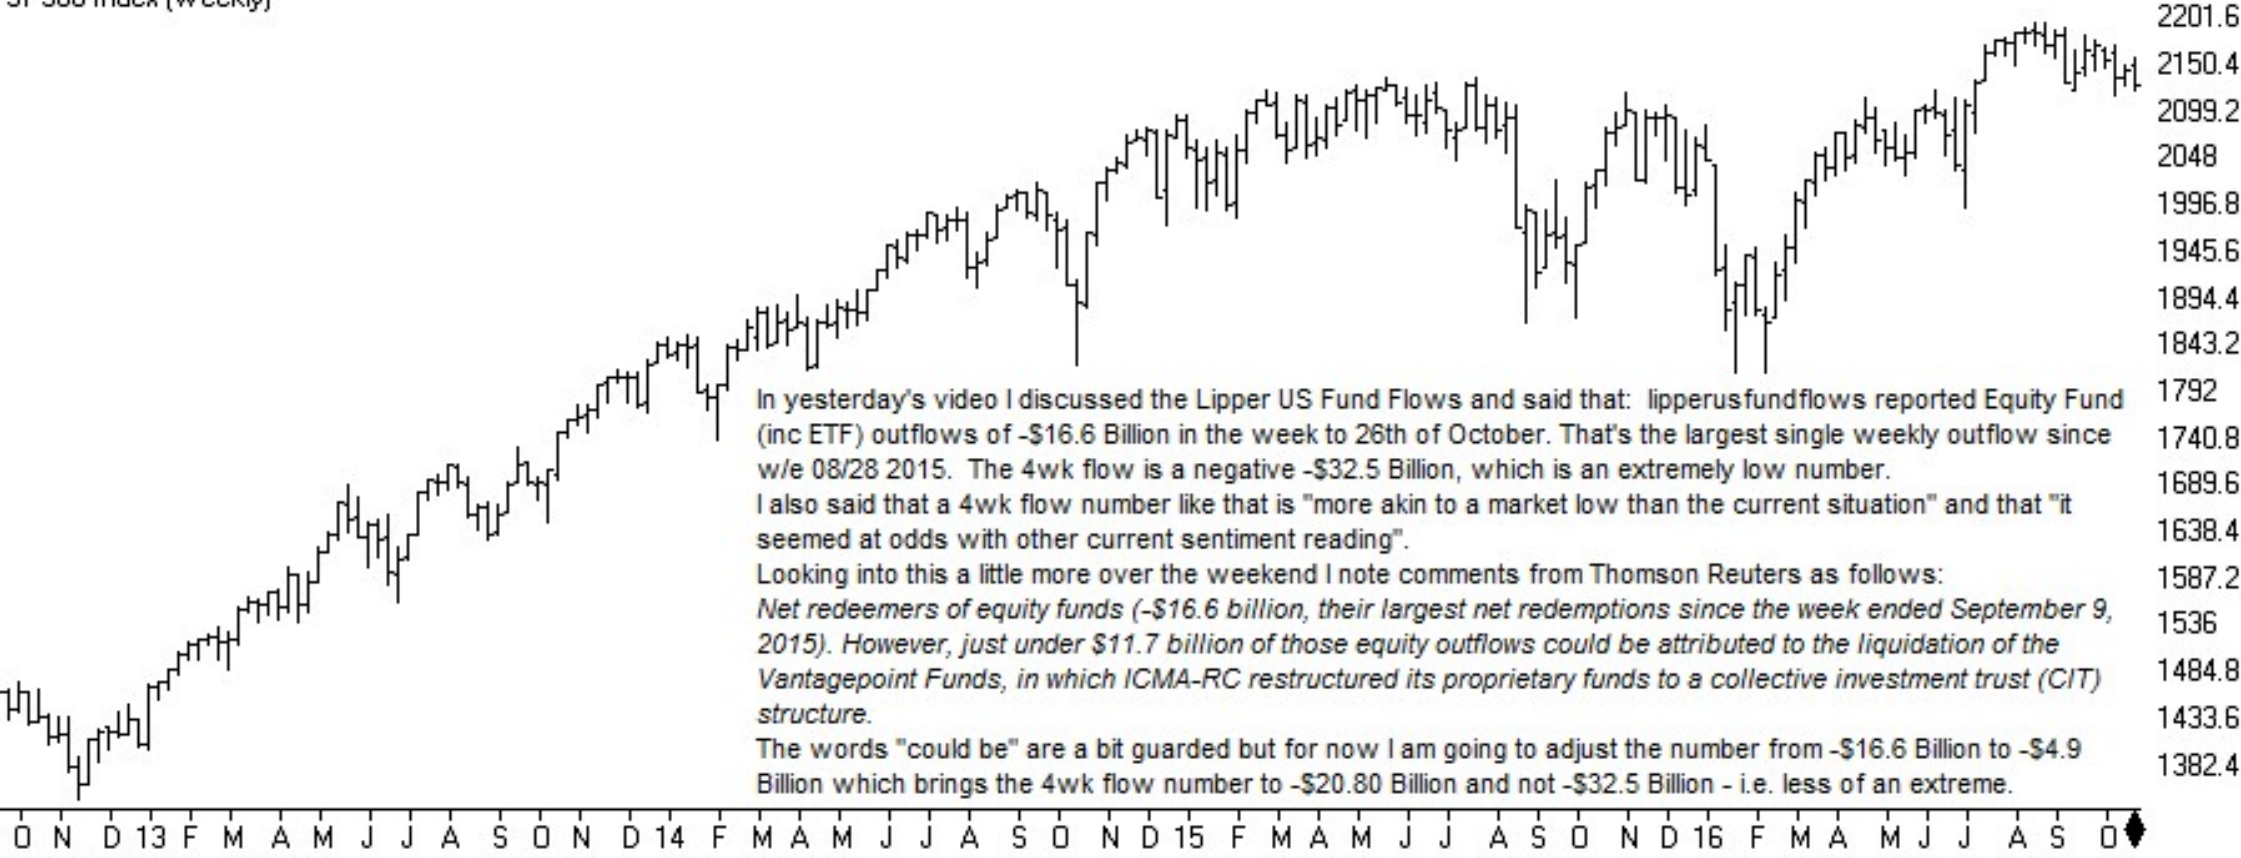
SP500 Index (Weekly)

2201.6
2150.4
2099.2
2048
1996.8
1945.6
1894.4
1843.2
1792
1740.8
1689.6
1638.4
1587.2
1536
1484.8
1433.6
1382.4

In yesterday's video I discussed the Lipper US Fund Flows and said that: lipperusfundflows reported Equity Fund (inc ETF) outflows of -$16.6 Billion in the week to 26th of October. That's the largest single weekly outflow since w/e 08/28 2015. The 4wk flow is a negative -$32.5 Billion, which is an extremely low number.
I also said that a 4wk flow number like that is "more akin to a market low than the current situation" and that "it seemed at odds with other current sentiment reading".
Looking into this a little more over the weekend I note comments from Thomson Reuters as follows:
Net redeemers of equity funds (-$16.6 billion, their largest net redemptions since the week ended September 9, 2015). However, just under $11.7 billion of those equity outflows could be attributed to the liquidation of the Vantagepoint Funds, in which ICMA-RC restructured its proprietary funds to a collective investment trust (CIT) structure.
The words "could be" are a bit guarded but for now I am going to adjust the number from -$16.6 Billion to -$4.9 Billion which brings the 4wk flow number to -$20.80 Billion and not -$32.5 Billion - i.e. less of an extreme.

O N D 13 F M A M J J A S O N D 14 F M A M J J A S O N D 15 F M A M J J A S O N D 16 F M A M J J A S O